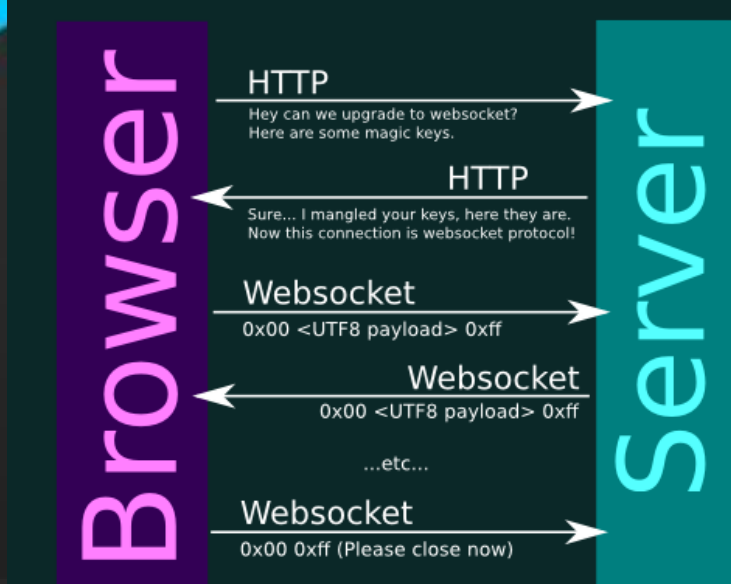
Browser

HTTP
Hey can we upgrade to websocket?
Here are some magic keys.

HTTP
Sure... I mangled your keys, here they are.
Now this connection is websocket protocol!

Websocket
0x00 <UTF8 payload> 0xff

Websocket
0x00 <UTF8 payload> 0xff

...etc...

Websocket
0x00 0xff (Please close now)

Server